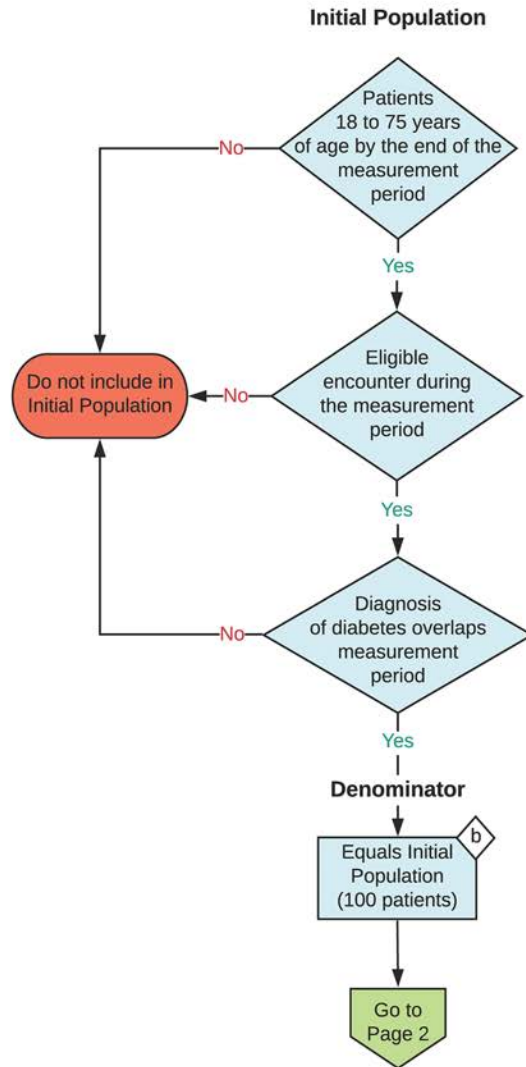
Initial Population

Patients 18 to 75 years of age by the end of the measurement period

No

Yes

Do not include in Initial Population

No

Eligible encounter during the measurement period

Yes

No

Diagnosis of diabetes overlaps measurement period

Yes

Denominator

Equals Initial Population (100 patients)

b

Go to Page 2